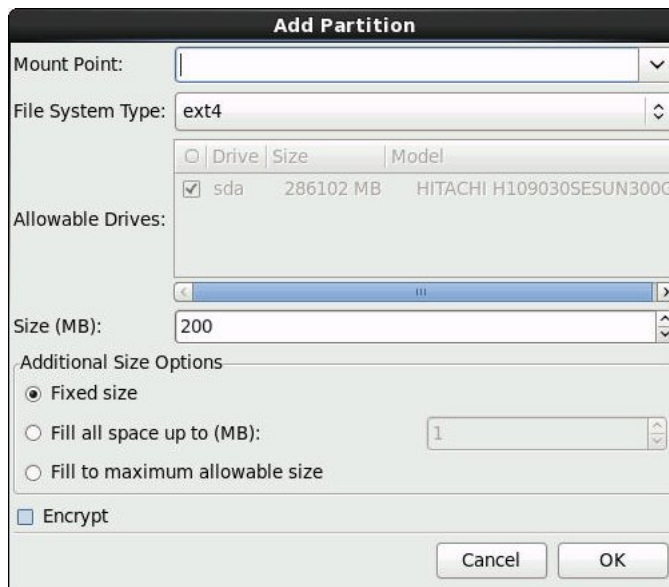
Add Partition

Mount Point:

File System Type: ext4

| | Drive | Size | Model |
|---|---|---|---|
| ☑ | sda | 286102 MB | HITACHI H109030SESUN300G |

Allowable Drives:

Size (MB): 200

Additional Size Options

Fixed size

Fill all space up to (MB): 1

Fill to maximum allowable size

Encrypt

Cancel OK